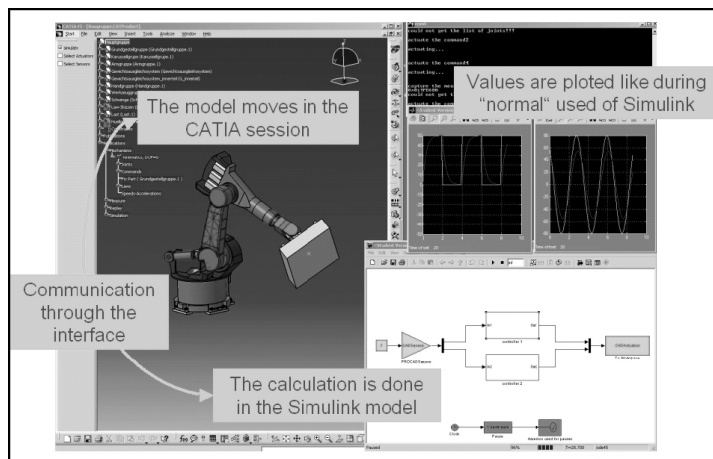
The model moves in the CATIA session

Values are ploted like during "normal" used of Simulink

could not get the list of joints!!!

actuate the command2

actuating...

actuate the command4

actuating...

Communication through the interface

The calculation is done in the Simulink model

controller 1

controller 2

Pause